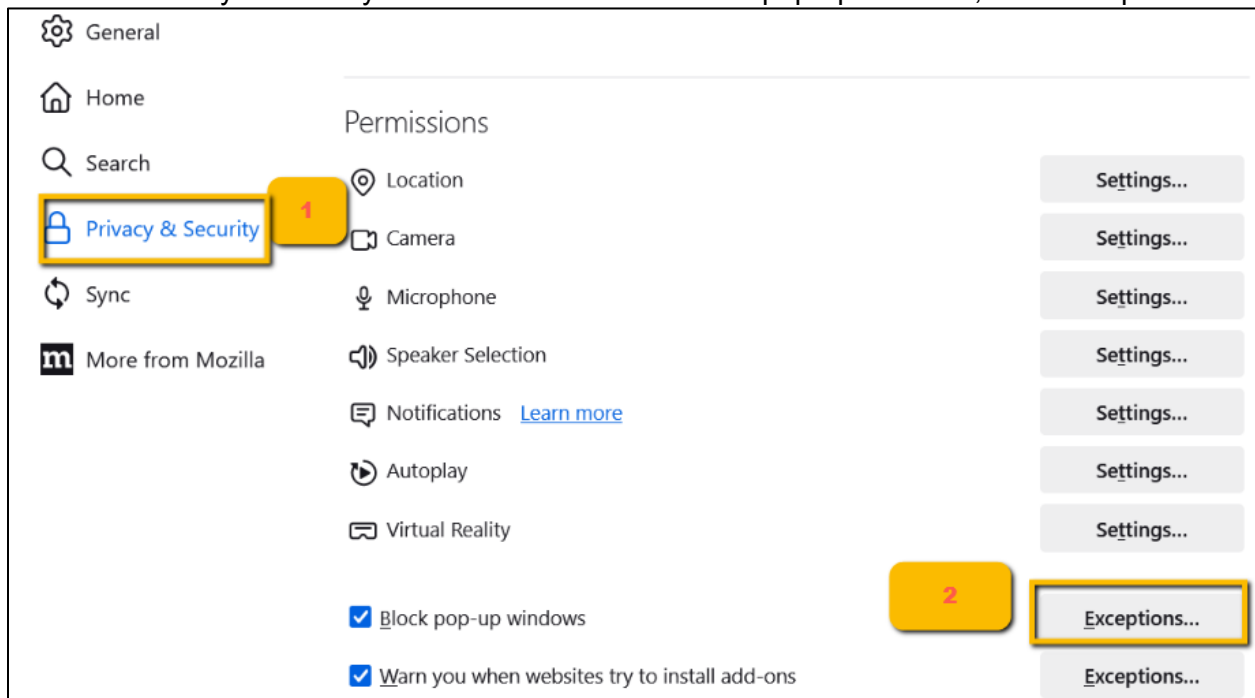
General
Home
Search
Privacy & Security
1
Sync
More from Mozilla

Permissions
Location
Settings...
Camera
Settings...
Microphone
Settings...
Speaker Selection
Settings...
Notifications Learn more
Settings...
Autoplay
Settings...
Virtual Reality
Settings...
2
Block pop-up windows
Exceptions...
Warn you when websites try to install add-ons
Exceptions...